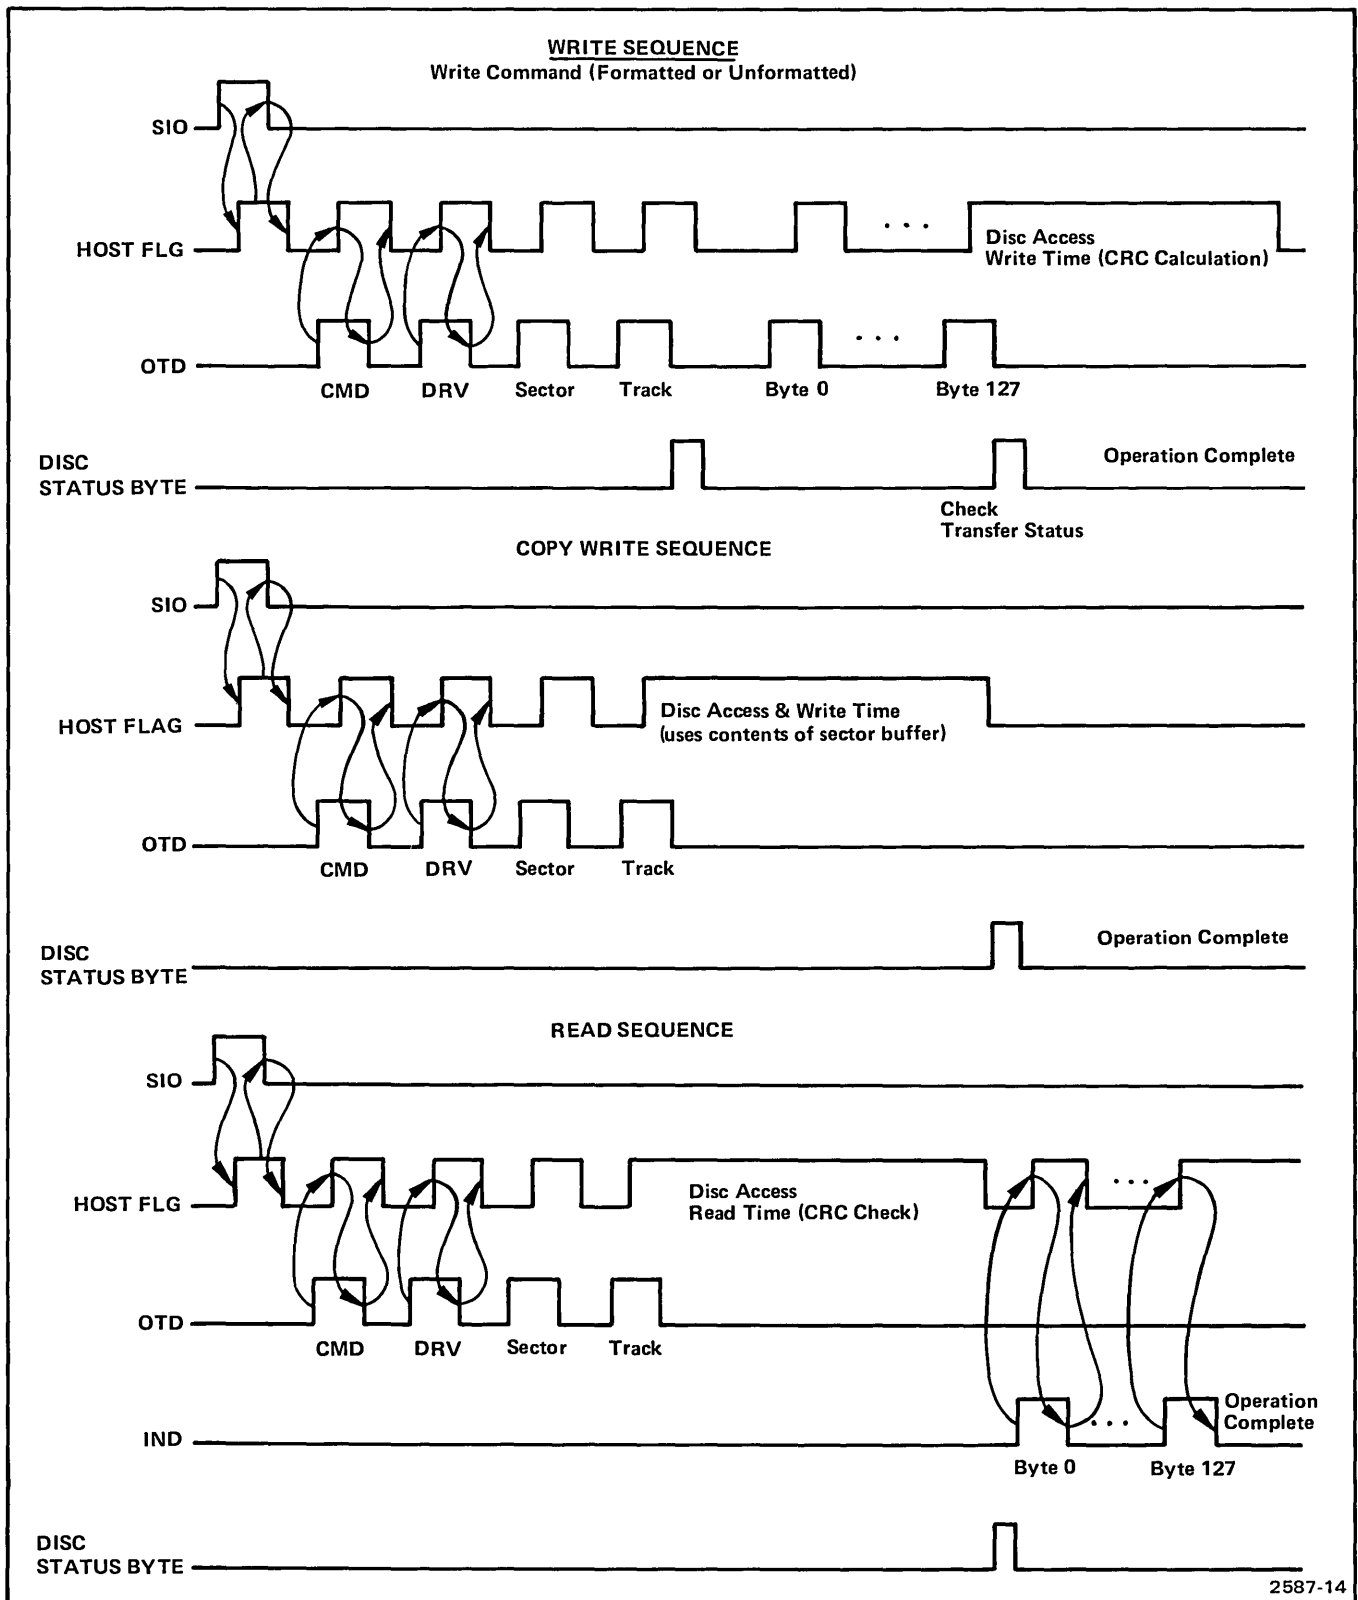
WRITE SEQUENCE
Write Command (Formatted or Unformatted)

SIO

HOST FLG

. . .

Disc Access
Write Time (CRC Calculation)

. . .

OTD

CMD DRV Sector Track Byte 0 Byte 127

DISC
STATUS BYTE

Operation Complete

Check
Transfer Status

COPY WRITE SEQUENCE

SIO

HOST FLAG

Disc Access & Write Time
(uses contents of sector buffer)

OTD

CMD DRV Sector Track

DISC
STATUS BYTE

Operation Complete

READ SEQUENCE

SIO

HOST FLG

Disc Access
Read Time (CRC Check)

. . .

OTD

CMD DRV Sector Track

IND

. . .

Operation
Complete

Byte 0 Byte 127

DISC
STATUS BYTE

2587-14